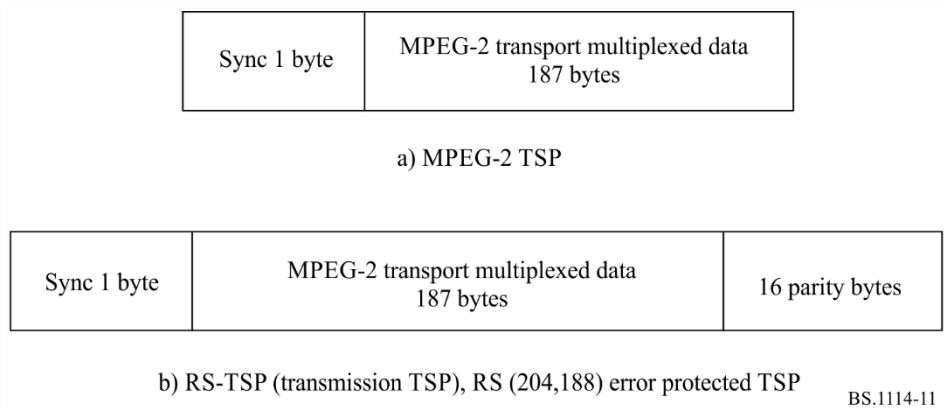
| Sync 1 byte | MPEG-2 transport multiplexed data 187 bytes |
|---|---|

a) MPEG-2 TSP

| Sync 1 byte | MPEG-2 transport multiplexed data 187 bytes | 16 parity bytes |
|---|---|---|

b) RS-TSP (transmission TSP), RS (204,188) error protected TSP

BS.1114-11